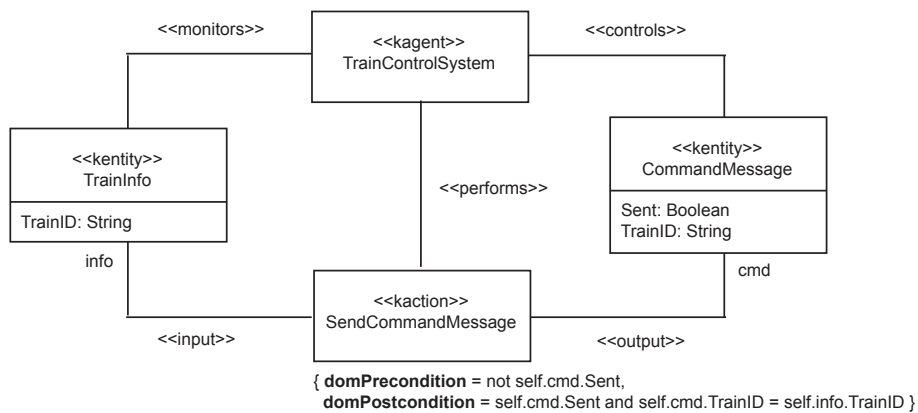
<<monitors>>

<<kagent>>
TrainControlSystem

<<controls>>

<<kentity>>
TrainInfo

TrainID: String

<<performs>>

<<kentity>>
CommandMessage

Sent: Boolean
TrainID: String

info

cmd

<<kaction>>
SendCommandMessage

<<input>>

<<output>>

{ **domPrecondition** = not self.cmd.Sent,
**domPostcondition** = self.cmd.Sent and self.cmd.TrainID = self.info.TrainID }